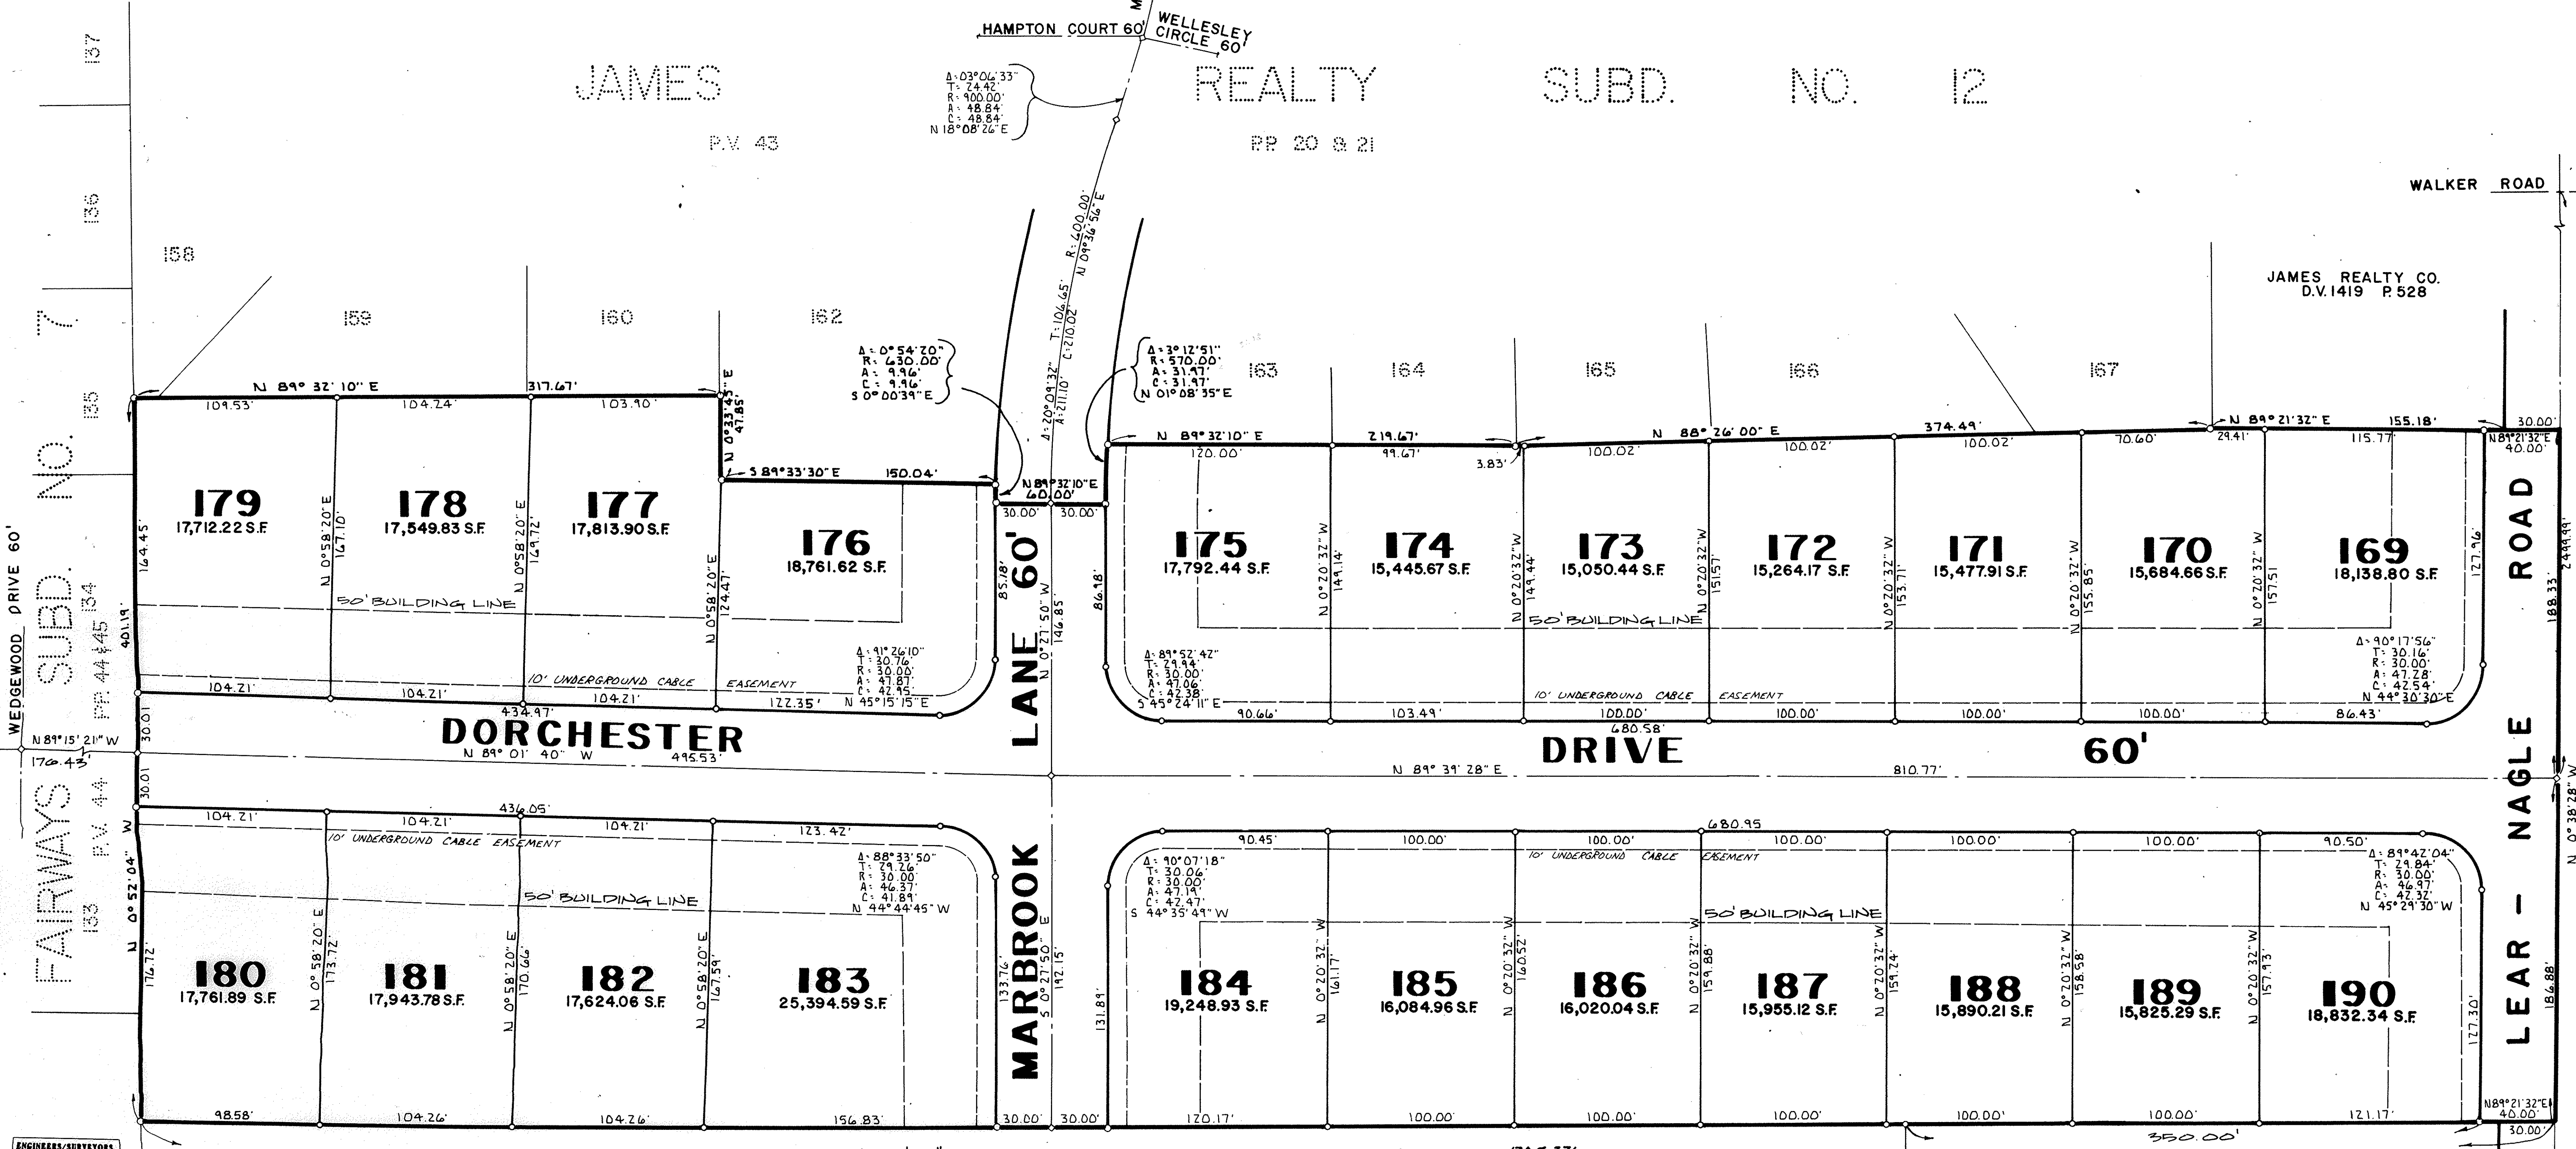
HAMPTON COURT 60'
WELLESLEY CIRCLE 60'

JAMES REALTY SUBD. NO. 12

$\Delta$: 03°06'33"
T: 24.42
R: 900.00'
A: 48.84'
C: 48.84'
N 18°08'26" E

P.V. 43

PP 20 & 21

WALKER ROAD

137
136
135
134
133

158
159
160
162
163
164
165
166
167

JAMES REALTY CO.
D.V. 1419 P. 528

R: 400.00'
N 09°36'56" E
T: 106.65'
C: 210.02'
$\Delta$: 30°09'32"
A: 211.10'

$\Delta$ = 0°54'20"
R = 630.00'
A = 9.96'
C = 9.96'
S 0°00'39" E

$\Delta$ = 3°12'51"
R = 570.00'
A = 31.97'
C = 31.97'
N 01°08'35" E

N 89° 32' 10" E
317.67'
109.53'
104.24'
103.90'
N 0°33'45" E
47.85'
S 89°33'30" E
150.04'
N 89°32'10" E
60.00'
30.00'
30.00'

N 89°32'10" E
219.67'
120.00'
99.67'
3.83'
N 88° 26' 00" E
374.49'
100.02'
100.02'
100.02'
70.60'
29.41'
N 89°21'32" E
155.18'
115.77'
30.00'
N89°21'32"E
40.00'

179
17,712.22 S.F.
178
17,549.83 S.F.
177
17,813.90 S.F.
176
18,761.62 S.F.
175
17,792.44 S.F.
174
15,445.67 S.F.
173
15,050.44 S.F.
172
15,264.17 S.F.
171
15,477.91 S.F.
170
15,684.66 S.F.
169
18,138.80 S.F.

164.45'
N 0°58'20" E
167.10'
N 0°58'20" E
169.72'
N 0°58'20" E
124.47'
85.18'
N 0°27'50" W
146.85'
86.98'
N 0°20'32" W
149.14'
N 0°20'32" W
149.44'
N 0°20'32" W
151.57'
N 0°20'32" W
153.71'
N 0°20'32" W
155.85'
N 0°20'32" W
157.51'
127.96'
188.33'
2449.49'

50' BUILDING LINE
50' BUILDING LINE
10' UNDERGROUND CABLE EASEMENT
10' UNDERGROUND CABLE EASEMENT

$\Delta$ = 91°26'10"
T: 30.76'
R: 30.00'
A: 47.87'
C: 42.95'
N 45°15'15" E

$\Delta$: 89°52'42"
T: 29.94'
R: 30.00'
A: 47.06'
C: 42.38'
S 45°24'11" E

$\Delta$: 90°17'56"
T: 30.16'
R: 30.00'
A: 47.28'
C: 42.54'
N 44°30'30" E

WEDGEWOOD DRIVE 60'
SUBD. NO. 7
PP 44 & 45
401.19'
104.21'
104.21'
104.21'
434.97'
122.35'
90.66'
103.49'
100.00'
680.58'
100.00'
100.00'
100.00'
86.43'

N 89°15'21" W
176.43'
30.01'
30.01'

DORCHESTER
N 89° 01' 40" W
495.53'
LANE 60'
DRIVE 60'
N 89° 39' 28" E
810.77'

FAIRWAYS SUBD.
P.V. 44
N 0° 52' 04" W

104.21'
104.21'
436.05'
104.21'
123.42'
90.45'
100.00'
100.00'
680.95
100.00'
100.00'
100.00'
100.00'
90.50'

$\Delta$: 88°33'50"
T: 29.26'
R: 30.00'
A: 46.37'
C: 41.89'
N 44°44'45" W

$\Delta$: 90°07'18"
T: 30.06'
R: 30.00'
A: 47.19'
C: 42.47'
S 44°35'49" W

$\Delta$: 89°42'04"
T: 29.84'
R: 30.00'
A: 46.97'
C: 42.32'
N 45°29'30" W

MARBROOK
S 0°27'50" E
133.76'
192.15'
131.81'

180
17,761.89 S.F.
181
17,943.78 S.F.
182
17,624.06 S.F.
183
25,394.59 S.F.
184
19,248.93 S.F.
185
16,084.96 S.F.
186
16,020.04 S.F.
187
15,955.12 S.F.
188
15,890.21 S.F.
189
15,825.29 S.F.
190
18,832.34 S.F.

174.72'
N 0°58'20" E
173.72'
N 0°58'20" E
170.66'
N 0°58'20" E
167.59'
N 0°20'32" W
161.17'
N 0°20'32" W
160.52'
N 0°20'32" W
159.88'
N 0°20'32" W
159.24'
N 0°20'32" W
158.58'
N 0°20'32" W
157.93'
127.30'
186.88'

LEAR - NAGLE ROAD
N 0°38'28" W

98.58'
104.26'
104.26'
156.83'
30.00'
30.00'
120.17'
100.00'
100.00'
100.00'
100.00'
100.00'
121.17'
N89°21'32"E
40.00'
30.00'
350.00'

ENGINEERS/SURVEYORS